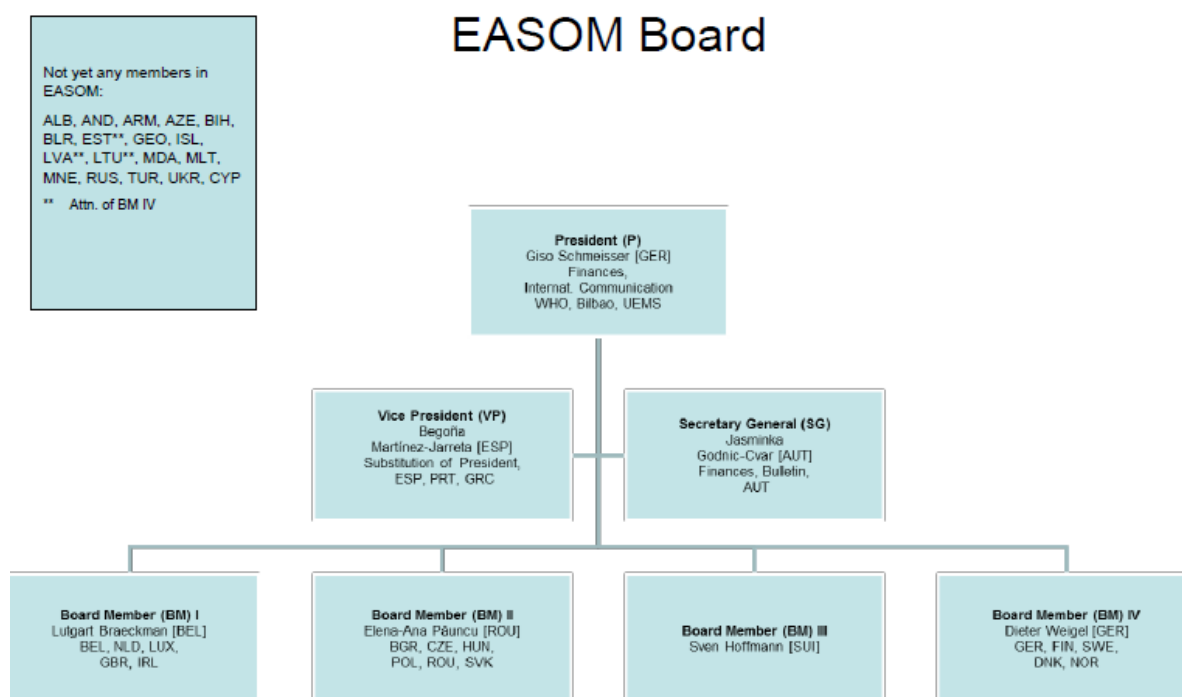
EASOM Board

Not yet any members in EASOM:

ALB, AND, ARM, AZE, BIH, BLR, EST**, GEO, ISL, LVA**, LTU**, MDA, MLT, MNE, RUS, TUR, UKR, CYP

** Attn. of BM IV

**President (P)**
Giso Schmeisser [GER]
Finances,
Internat. Communication
WHO, Bilbao, UEMS

**Vice President (VP)**
Begoña
Martínez-Jarreta [ESP]
Substitution of President,
ESP, PRT, GRC

**Secretary General (SG)**
Jasminka
Godnic-Cvar [AUT]
Finances, Bulletin,
AUT

**Board Member (BM) I**
Luigart Braeckman [BEL]
BEL, NLD, LUX,
GBR, IRL

**Board Member (BM) II**
Elena-Ana Păuncu [ROU]
BGR, CZE, HUN,
POL, ROU, SVK

**Board Member (BM) III**
Sven Hoffmann [SUI]

**Board Member (BM) IV**
Dieter Weigel [GER]
GER, FIN, SWE,
DNK, NOR